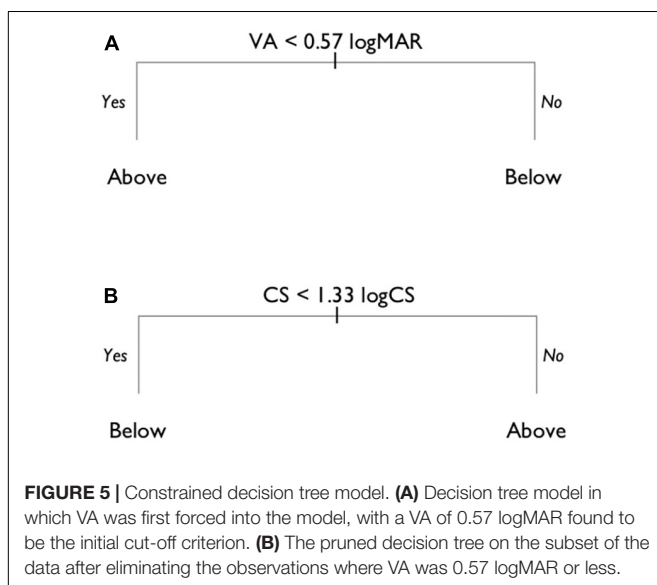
A

VA < 0.57 logMAR

Yes

No

Above

Below

B

CS < 1.33 logCS

Yes

No

Below

Above

**FIGURE 5 |** Constrained decision tree model. **(A)** Decision tree model in which VA was first forced into the model, with a VA of 0.57 logMAR found to be the initial cut-off criterion. **(B)** The pruned decision tree on the subset of the data after eliminating the observations where VA was 0.57 logMAR or less.